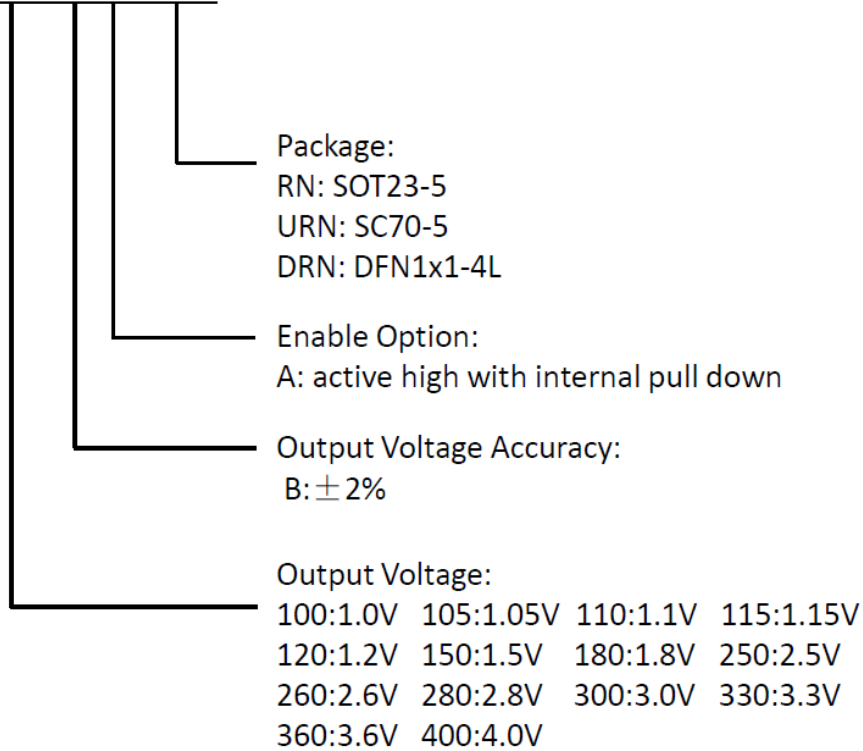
Package:
RN: SOT23-5
URN: SC70-5
DRN: DFN1x1-4L

Enable Option:
A: active high with internal pull down

Output Voltage Accuracy:
B: $\pm$2%

Output Voltage:
100:1.0V 105:1.05V 110:1.1V 115:1.15V
120:1.2V 150:1.5V 180:1.8V 250:2.5V
260:2.6V 280:2.8V 300:3.0V 330:3.3V
360:3.6V 400:4.0V